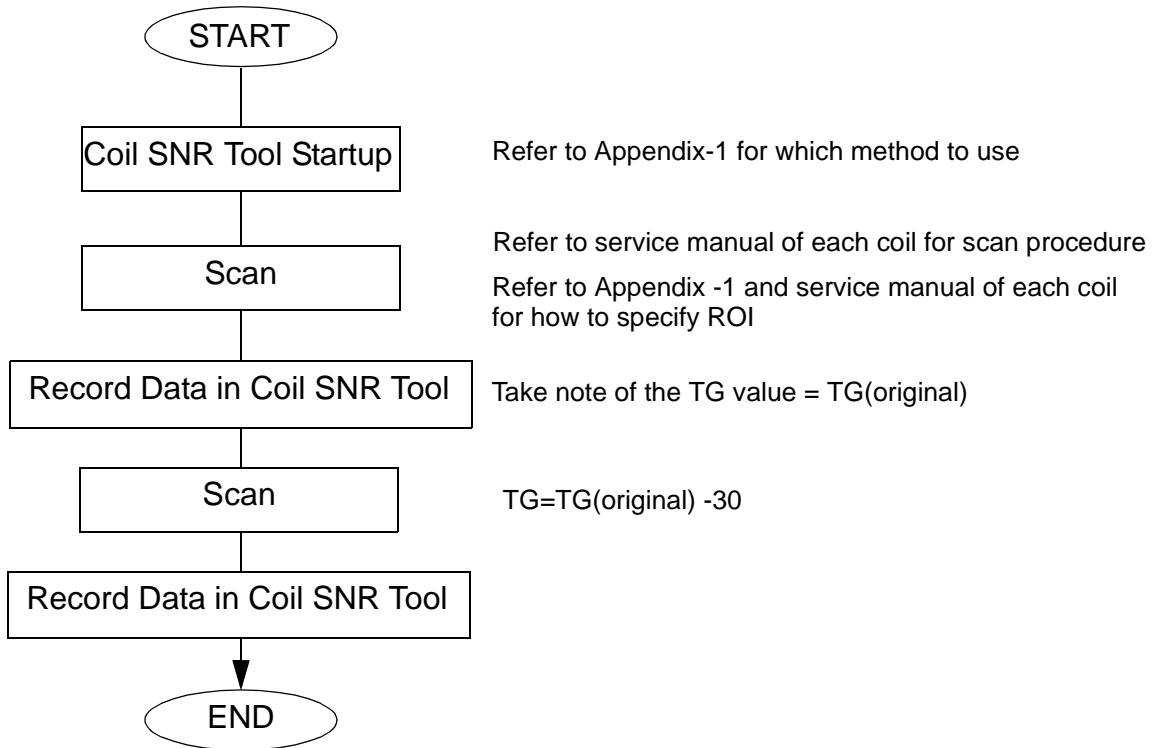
START

Coil SNR Tool Startup

Refer to Appendix-1 for which method to use

Scan

Refer to service manual of each coil for scan procedure

Refer to Appendix -1 and service manual of each coil for how to specify ROI

Record Data in Coil SNR Tool

Take note of the TG value = TG(original)

Scan

TG=TG(original) -30

Record Data in Coil SNR Tool

END